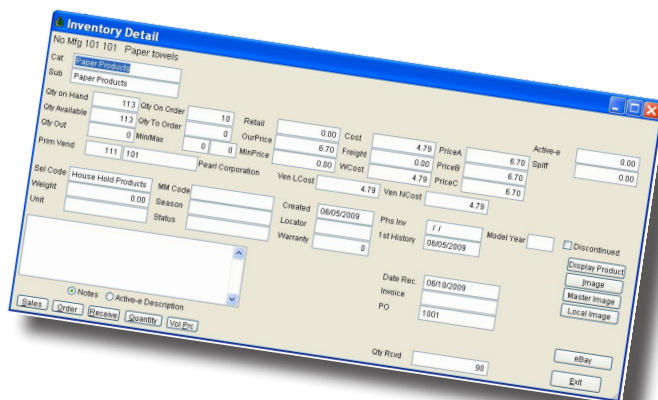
Inventory Detail
No Mfg 101 101 Paper towels
Cat Paper Products
Sub Paper Products
Qty on Hand
Qty Available 113
Qty On Order
Qty Out 113
Qty To Order 10
0
Min/Max 0 0 0
Prim Vend 111 101
Pearl Corporation
Retail
OurPrice 0.00
MinPrice 6.70
0.00
Cost 4.79
Freight 0.00
WCost 4.79
PriceA 6.70
PriceB 6.70
PriceC 6.70
Active-e
Spiff 0.00
0.00
Ven LCost 4.79
Ven NCost 4.79
Sel Code House Hold Products
Weight 0.00
Unit
MM Code
Season
Status
Created 06/05/2009
Locator
Warranty 0
Phs Inv / /
1st History 06/05/2009
Model Year
Discontinued
Display Product
Image
Master Image
Local Image
Notes Active-e Description
Sales Order Receive Quantity Vol Prc
Date Rec. 06/10/2009
Invoice
PO 1001
Qty Rcvd 90
eBay
Exit